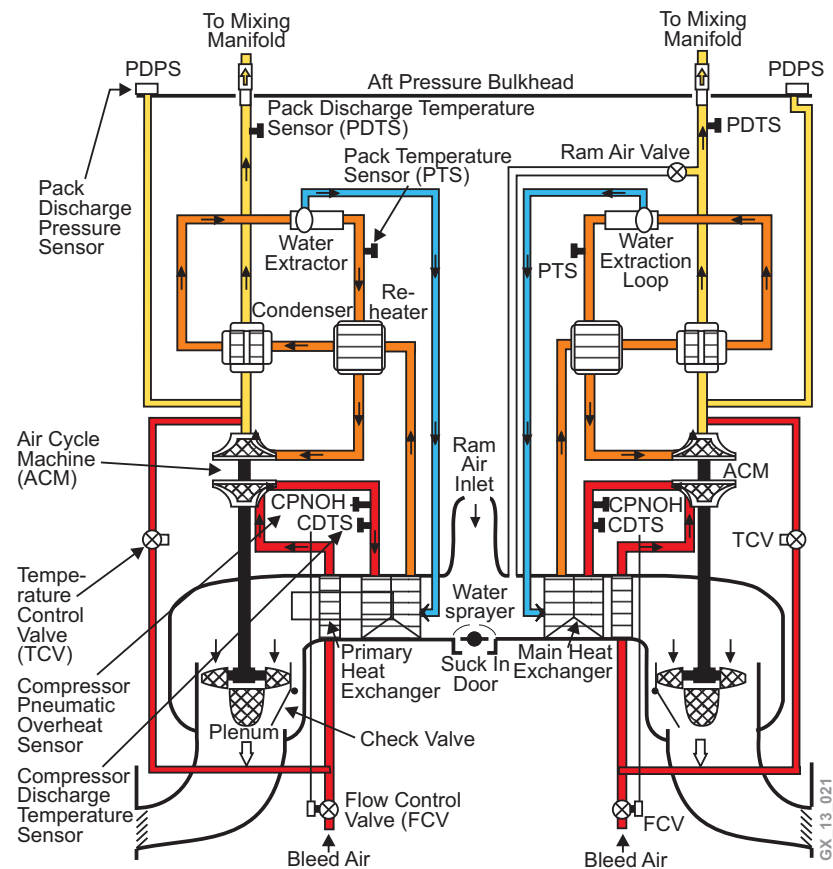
To Mixing Manifold

To Mixing Manifold

PDPS

Aft Pressure Bulkhead

PDPS

Pack Discharge Temperature Sensor (PDTS)

PDTS

Pack Temperature Sensor (PTS)

Ram Air Valve

Pack Discharge Pressure Sensor

Water Extractor

PTS

Water Extraction Loop

Condenser

Re-heater

Air Cycle Machine (ACM)

Ram Air Inlet

ACM

CPNOH

CDTS

CPNOH

CDTS

TCV

Temperature Control Valve (TCV)

Water sprayer

Primary Heat Exchanger

Suck In Door

Main Heat Exchanger

Compressor Pneumatic Overheat Sensor

Plenum

Check Valve

Compressor Discharge Temperature Sensor

Flow Control Valve (FCV

FCV

Bleed Air

Bleed Air

GX_13_021